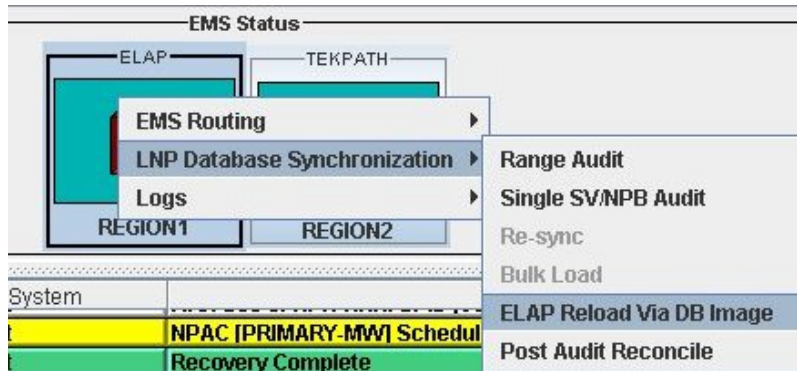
EMS Status

ELAP

TEKPATH

EMS Routing

LNP Database Synchronization

Logs

REGION1

REGION2

Range Audit

Single SV/NPB Audit

Re-sync

Bulk Load

ELAP Reload Via DB Image

Post Audit Reconcile

System

NPAC [PRIMARY-MW] Schedul

Recovery Complete